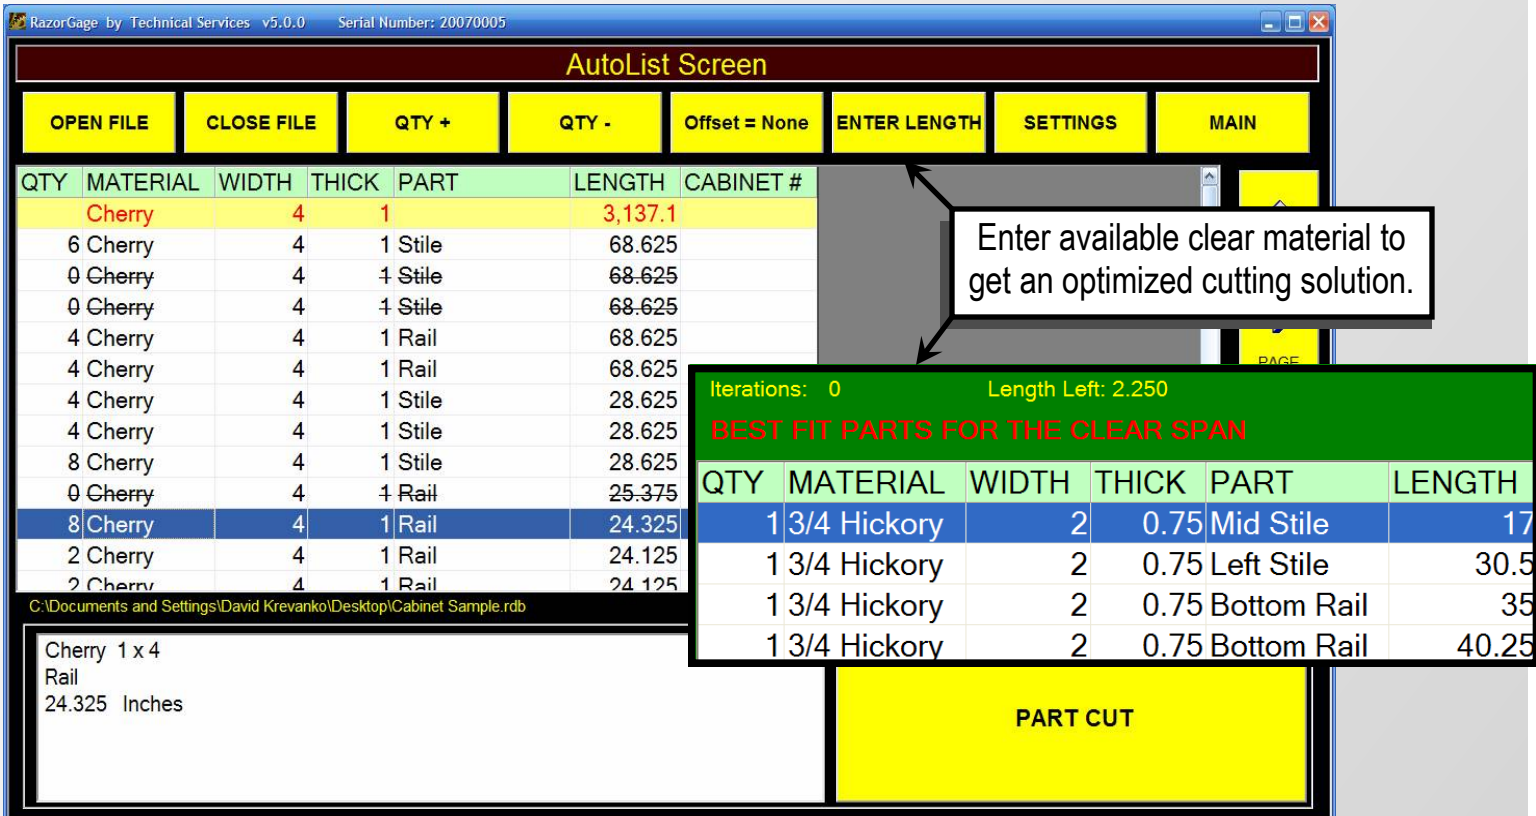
RazorGage by Technical Services v5.0.0 Serial Number: 20070005

AutoList Screen

OPEN FILE | CLOSE FILE | QTY + | QTY - | Offset = None | ENTER LENGTH | SETTINGS | MAIN

| QTY | MATERIAL | WIDTH | THICK | PART | LENGTH | CABINET # |
|---|---|---|---|---|---|---|
| | Cherry | 4 | 1 | | 3,137.1 | |
| 6 | Cherry | 4 | 1 | Stile | 68.625 | |
| 0 | Cherry | 4 | 1 | Stile | 68.625 | |
| 0 | Cherry | 4 | 1 | Stile | 68.625 | |
| 4 | Cherry | 4 | 1 | Rail | 68.625 | |
| 4 | Cherry | 4 | 1 | Rail | 68.625 | |
| 4 | Cherry | 4 | 1 | Stile | 28.625 | |
| 4 | Cherry | 4 | 1 | Stile | 28.625 | |
| 8 | Cherry | 4 | 1 | Stile | 28.625 | |
| 0 | Cherry | 4 | 1 | Rail | 25.375 | |
| 8 | Cherry | 4 | 1 | Rail | 24.325 | |
| 2 | Cherry | 4 | 1 | Rail | 24.125 | |
| 2 | Cherry | 4 | 1 | Rail | 24.125 | |

C:\Documents and Settings\David Krevanko\Desktop\Cabinet Sample.rdb

Cherry 1 x 4
Rail
24.325 Inches

PAGE

Enter available clear material to get an optimized cutting solution.

Iterations: 0 Length Left: 2.250
BEST FIT PARTS FOR THE CLEAR SPAN

| QTY | MATERIAL | WIDTH | THICK | PART | LENGTH |
|---|---|---|---|---|---|
| 1 | 3/4 Hickory | 2 | 0.75 | Mid Stile | 17 |
| 1 | 3/4 Hickory | 2 | 0.75 | Left Stile | 30.5 |
| 1 | 3/4 Hickory | 2 | 0.75 | Bottom Rail | 35 |
| 1 | 3/4 Hickory | 2 | 0.75 | Bottom Rail | 40.25 |

PART CUT